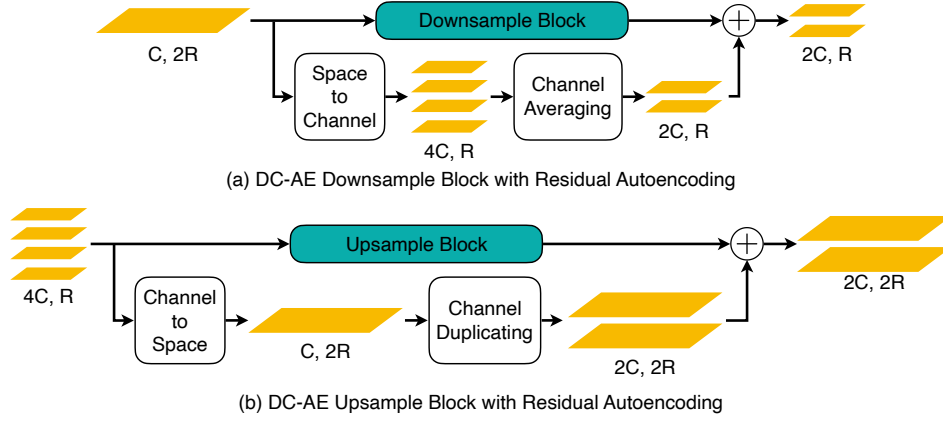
Downsample Block

C, 2R

2C, R

Space to Channel

4C, R

Channel Averaging

2C, R

(a) DC-AE Downsample Block with Residual Autoencoding

Upsample Block

4C, R

2C, 2R

Channel to Space

C, 2R

Channel Duplicating

2C, 2R

(b) DC-AE Upsample Block with Residual Autoencoding